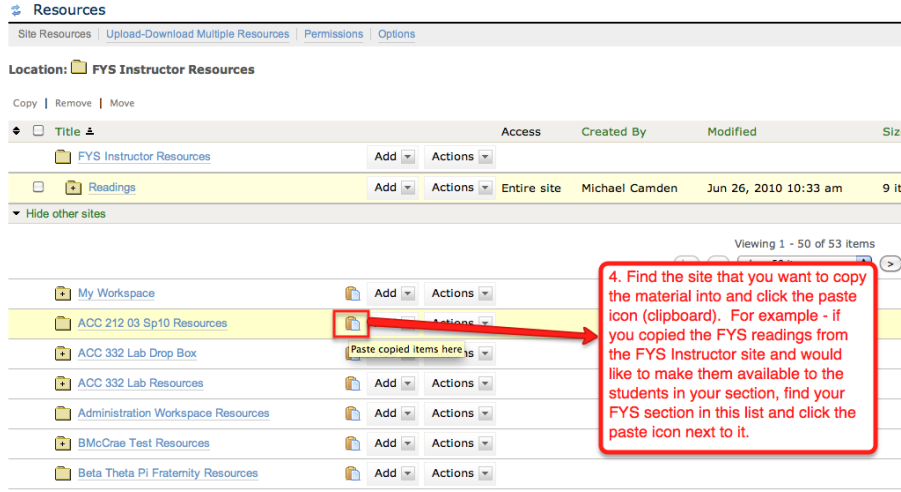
Resources

Site Resources | Upload-Download Multiple Resources | Permissions | Options

Location: FYS Instructor Resources

Copy | Remove | Move

| Title | | | Access | Created By | Modified | Siz |
|---|---|---|---|---|---|---|
| FYS Instructor Resources | Add | Actions | | | | |
| Readings | Add | Actions | Entire site | Michael Camden | Jun 26, 2010 10:33 am | 9 it |

Hide other sites

Viewing 1 - 50 of 53 items

My Workspace Add Actions
ACC 212 03 Sp10 Resources Add Actions
Paste copied items here
ACC 332 Lab Drop Box Add Actions
ACC 332 Lab Resources Add Actions
Administration Workspace Resources Add Actions
BMcCrae Test Resources Add Actions
Beta Theta Pi Fraternity Resources Add Actions

4. Find the site that you want to copy the material into and click the paste icon (clipboard). For example - if you copied the FYS readings from the FYS Instructor site and would like to make them available to the students in your section, find your FYS section in this list and click the paste icon next to it.